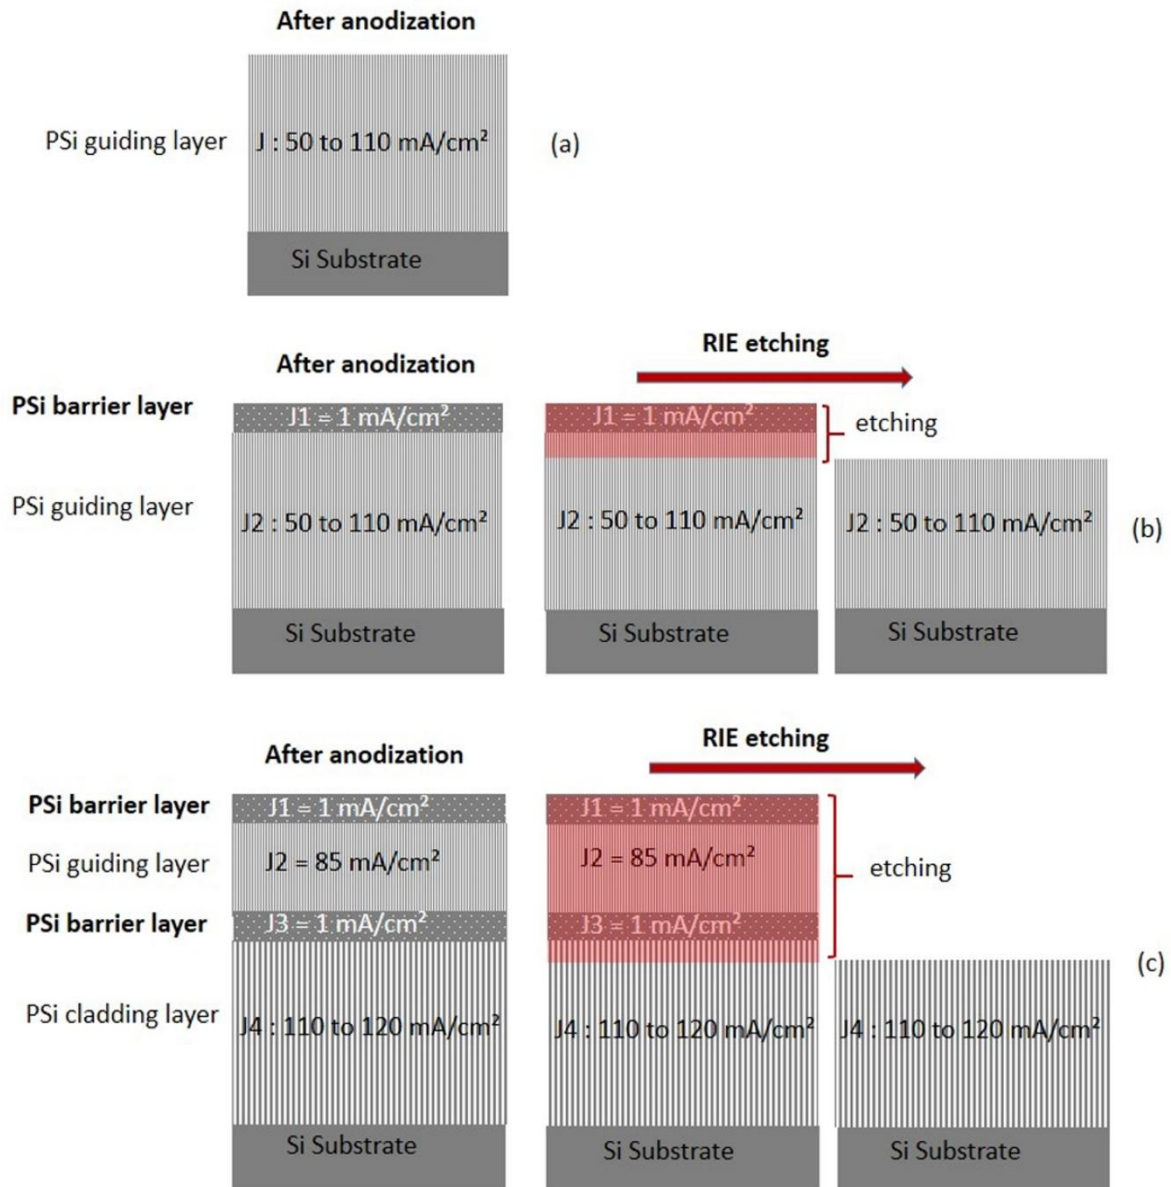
After anodization

PSi guiding layer

J : 50 to 110 mA/cm²

Si Substrate

(a)

After anodization

RIE etching

PSi barrier layer

J1 = 1 mA/cm²

PSi guiding layer

J2 : 50 to 110 mA/cm²

Si Substrate

J1 = 1 mA/cm²

etching

J2 : 50 to 110 mA/cm²

Si Substrate

J2 : 50 to 110 mA/cm²

Si Substrate

(b)

After anodization

RIE etching

PSi barrier layer

J1 = 1 mA/cm²

PSi guiding layer

J2 = 85 mA/cm²

PSi barrier layer

J3 = 1 mA/cm²

PSi cladding layer

J4 : 110 to 120 mA/cm²

Si Substrate

J1 = 1 mA/cm²

J2 = 85 mA/cm²

J3 = 1 mA/cm²

etching

J4 : 110 to 120 mA/cm²

Si Substrate

J4 : 110 to 120 mA/cm²

Si Substrate

(c)